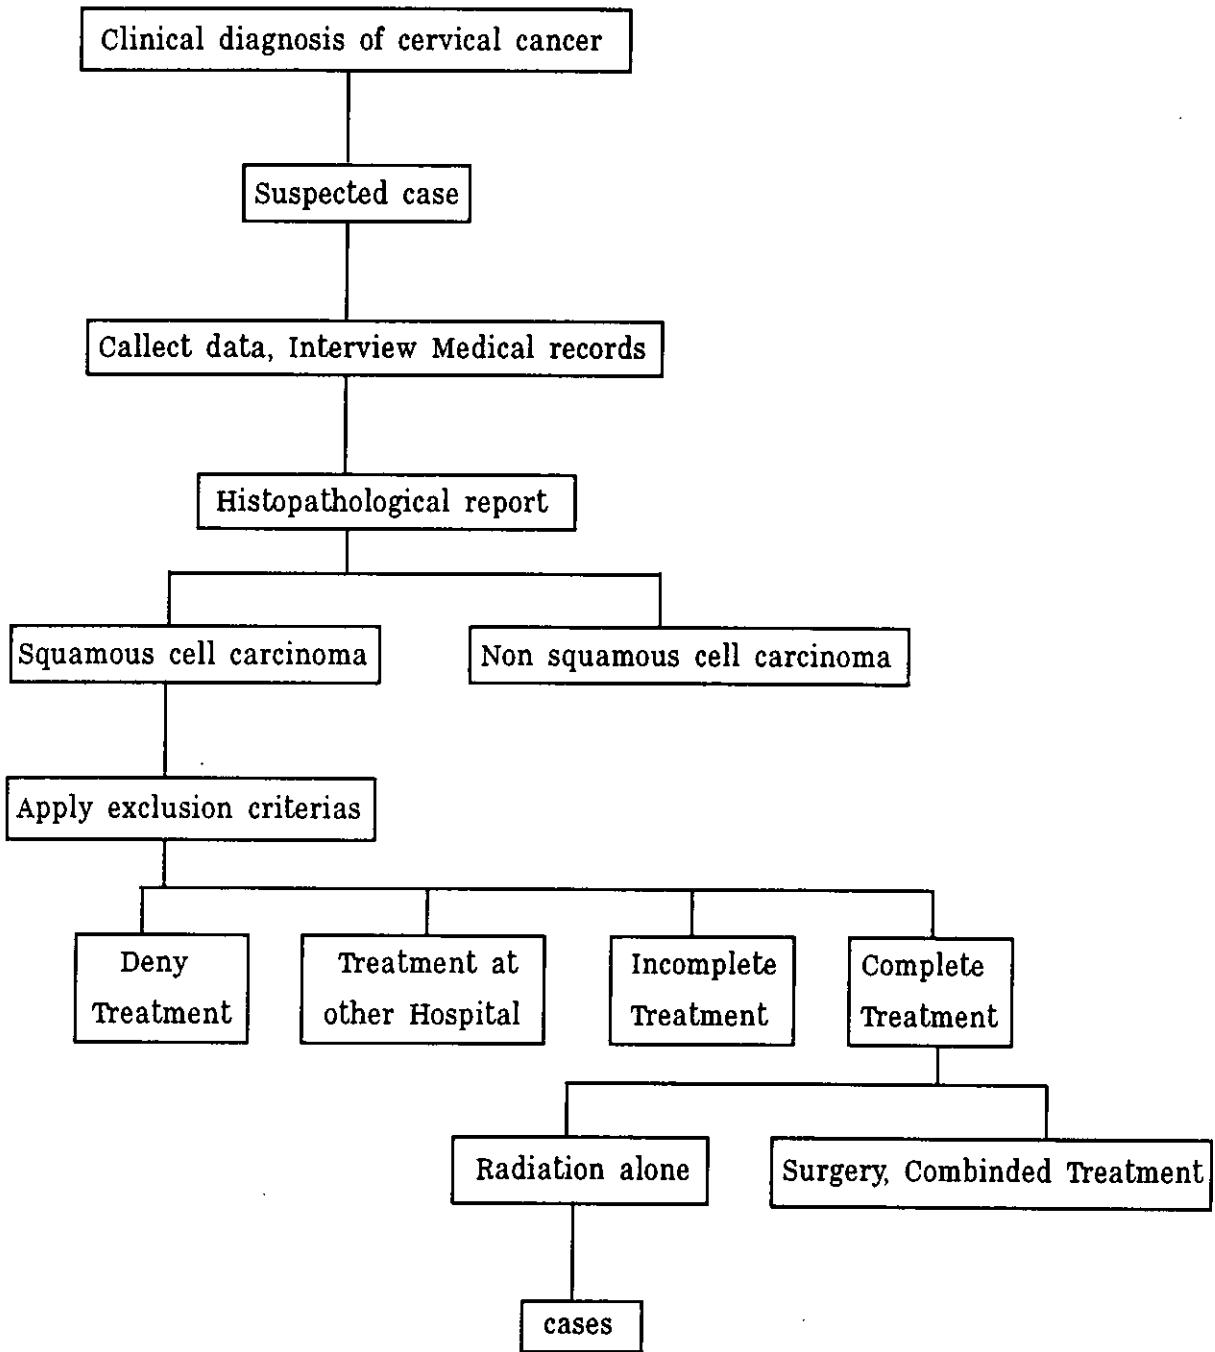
Clinical diagnosis of cervical cancer

Suspected case

Callect data, Interview Medical records

Histopathological report

Squamous cell carcinoma

Non squamous cell carcinoma

Apply exclusion criterias

Deny Treatment

Treatment at other Hospital

Incomplete Treatment

Complete Treatment

Radiation alone

Surgery, Combinded Treatment

cases